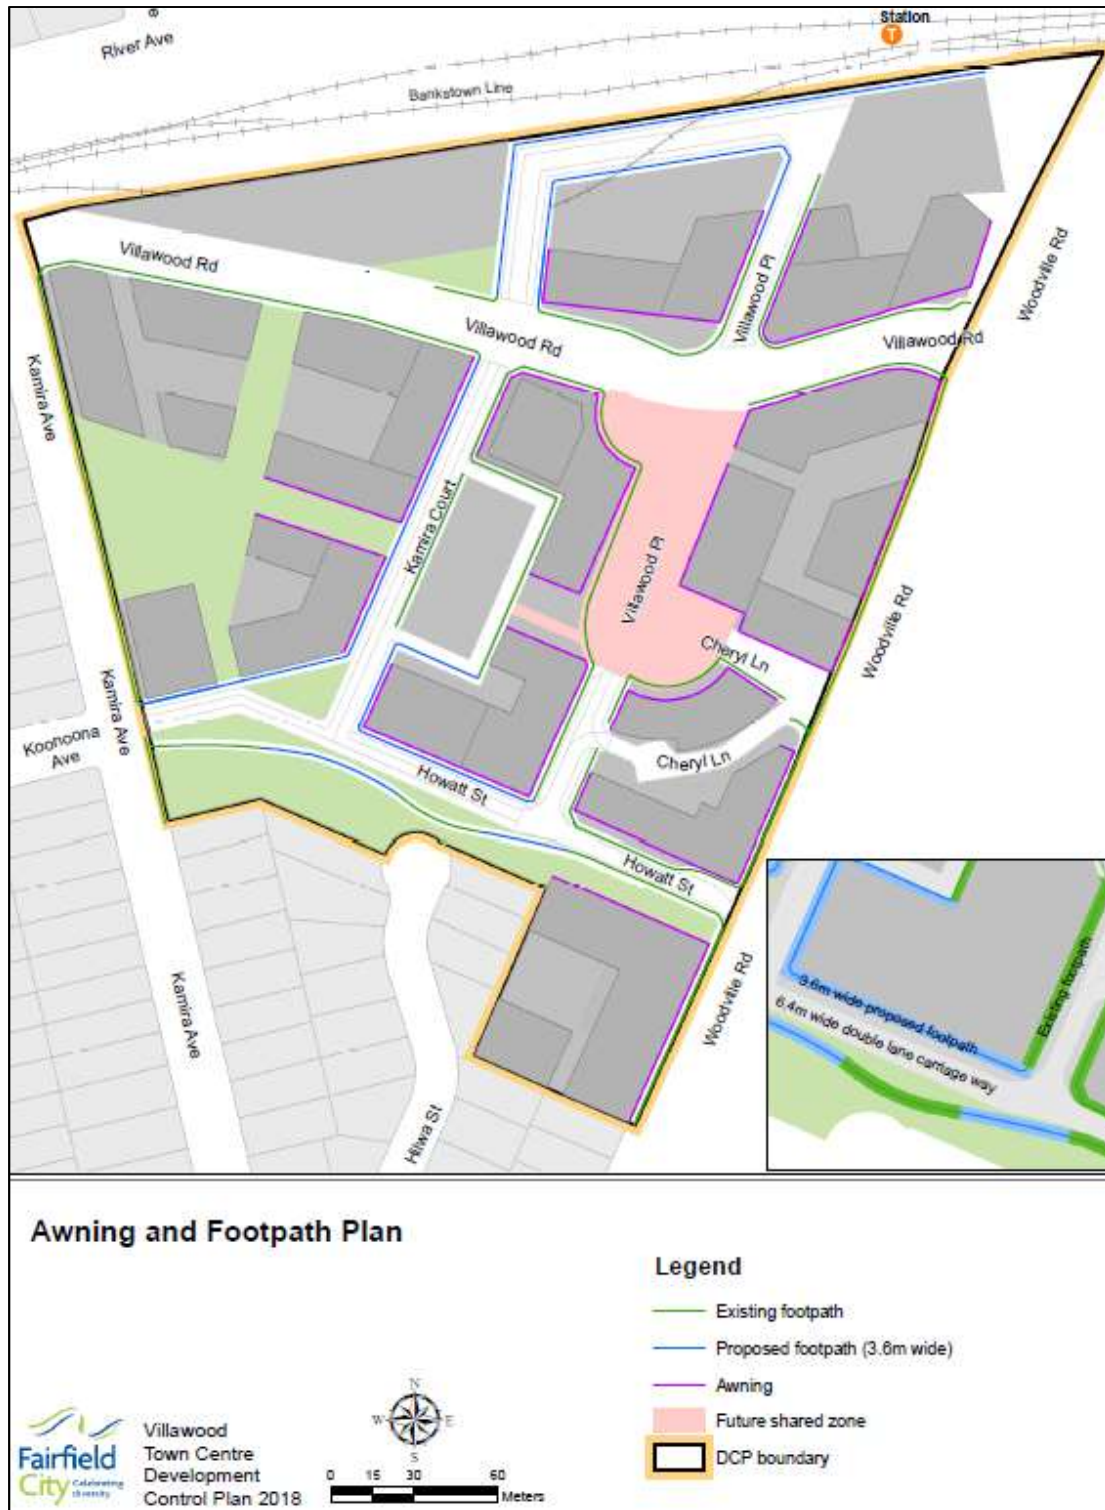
River Ave
Station
Bankstown Line
Villawood Rd
Villawood Rd
Villawood Pl
Villawood Rd
Woodville Rd
Kamira Ave
Kamira Court
Villawood Pl
Cheryl Ln
Woodville Rd
Kamira Ave
Koonoona Ave
Howatt St
Cheryl Ln
Howatt St
Woodville Rd
Kamira Ave
Hilwa St
3.6m wide proposed footpath
6.4m wide double lane carriage way
Existing footpath

Awning and Footpath Plan

Legend
Existing footpath
Proposed footpath (3.6m wide)
Awning
Future shared zone
DCP boundary

Fairfield City Celebrating diversity
Villawood Town Centre Development Control Plan 2018

N
W E
S

0 15 30 60 Meters